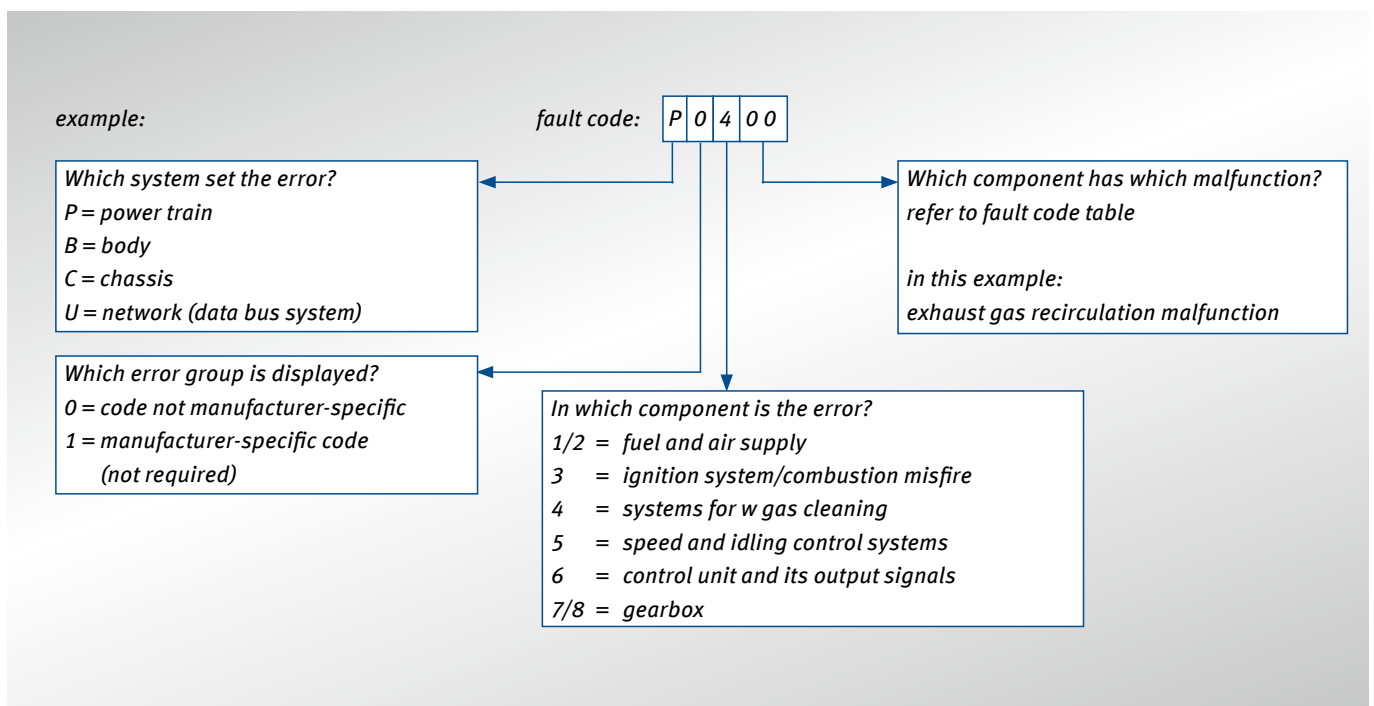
example:

fault code: P 0 4 0 0

Which system set the error?
P = power train
B = body
C = chassis
U = network (data bus system)

Which component has which malfunction?
refer to fault code table

in this example:
exhaust gas recirculation malfunction

Which error group is displayed?
0 = code not manufacturer-specific
1 = manufacturer-specific code
(not required)

In which component is the error?
1/2 = fuel and air supply
3 = ignition system/combustion misfire
4 = systems for w gas cleaning
5 = speed and idling control systems
6 = control unit and its output signals
7/8 = gearbox